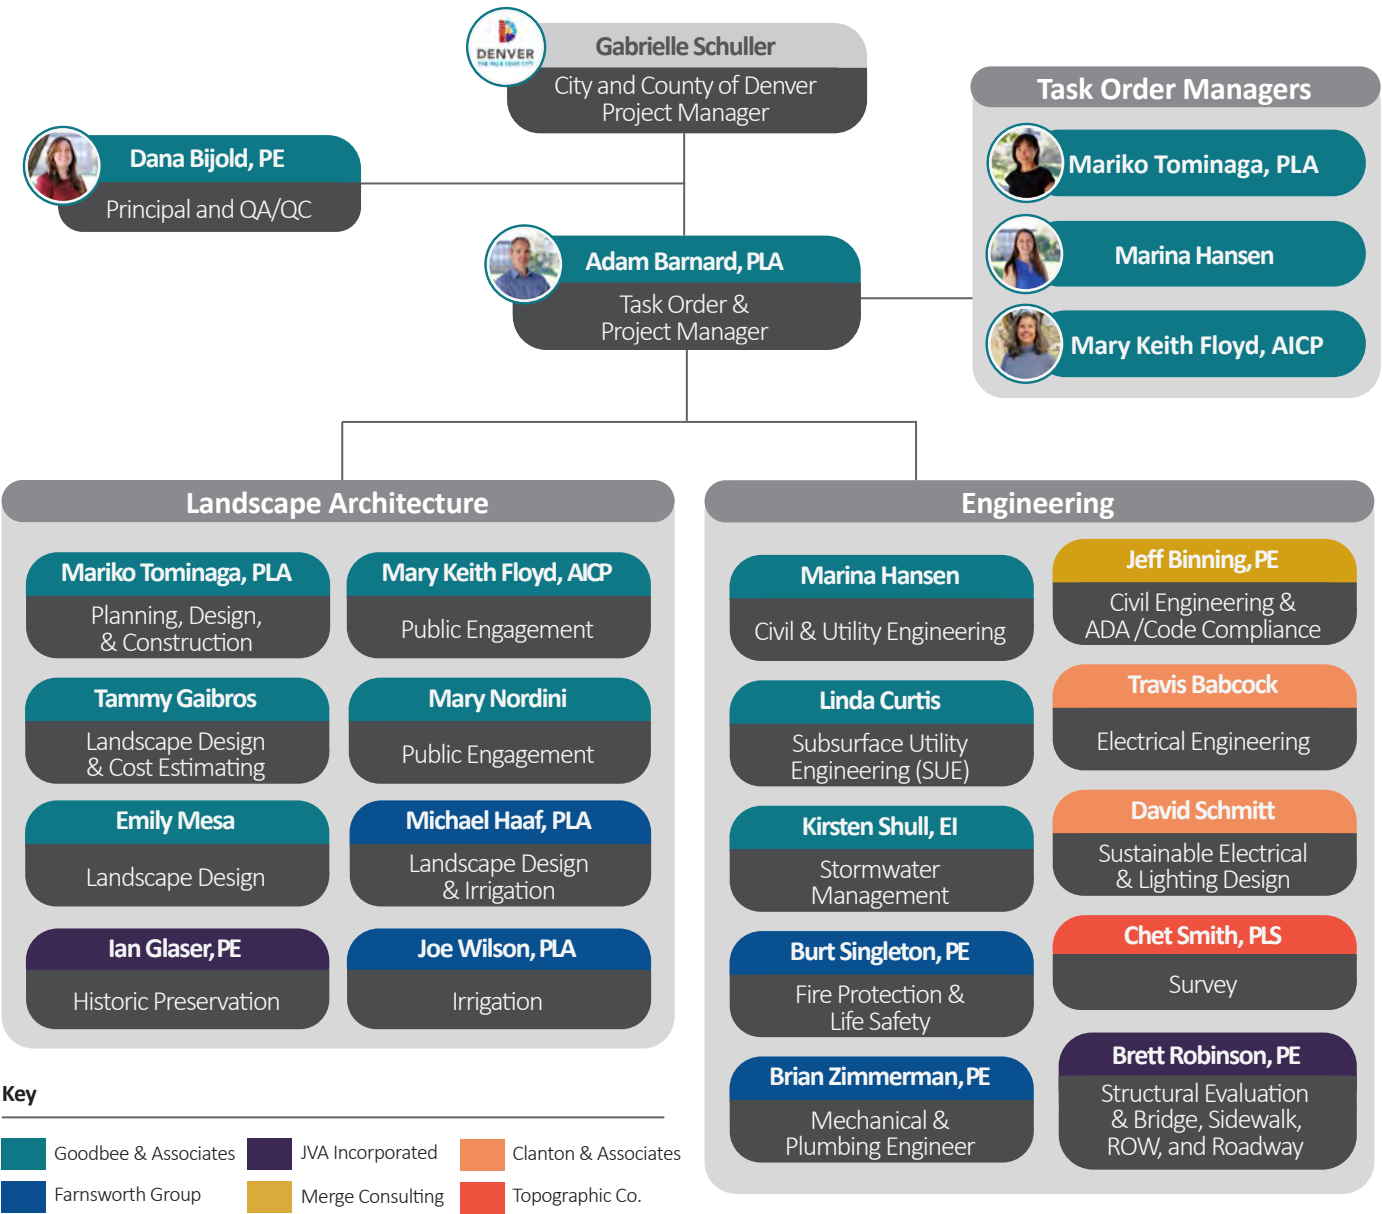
DENVER

Gabrielle Schuller
City and County of Denver Project Manager

Dana Bijold, PE
Principal and QA/QC

Adam Barnard, PLA
Task Order & Project Manager

Task Order Managers
Mariko Tominaga, PLA
Marina Hansen
Mary Keith Floyd, AICP

Landscape Architecture

Mariko Tominaga, PLA
Planning, Design, & Construction

Mary Keith Floyd, AICP
Public Engagement

Tammy Gaibros
Landscape Design & Cost Estimating

Mary Nordini
Public Engagement

Emily Mesa
Landscape Design

Michael Haaf, PLA
Landscape Design & Irrigation

Ian Glaser, PE
Historic Preservation

Joe Wilson, PLA
Irrigation

Engineering

Marina Hansen
Civil & Utility Engineering

Jeff Binning, PE
Civil Engineering & ADA /Code Compliance

Linda Curtis
Subsurface Utility Engineering (SUE)

Travis Babcock
Electrical Engineering

Kirsten Shull, EI
Stormwater Management

David Schmitt
Sustainable Electrical & Lighting Design

Burt Singleton, PE
Fire Protection & Life Safety

Chet Smith, PLS
Survey

Brian Zimmerman, PE
Mechanical & Plumbing Engineer

Brett Robinson, PE
Structural Evaluation & Bridge, Sidewalk, ROW, and Roadway

Key
Goodbee & Associates
JVA Incorporated
Clanton & Associates
Farnsworth Group
Merge Consulting
Topographic Co.